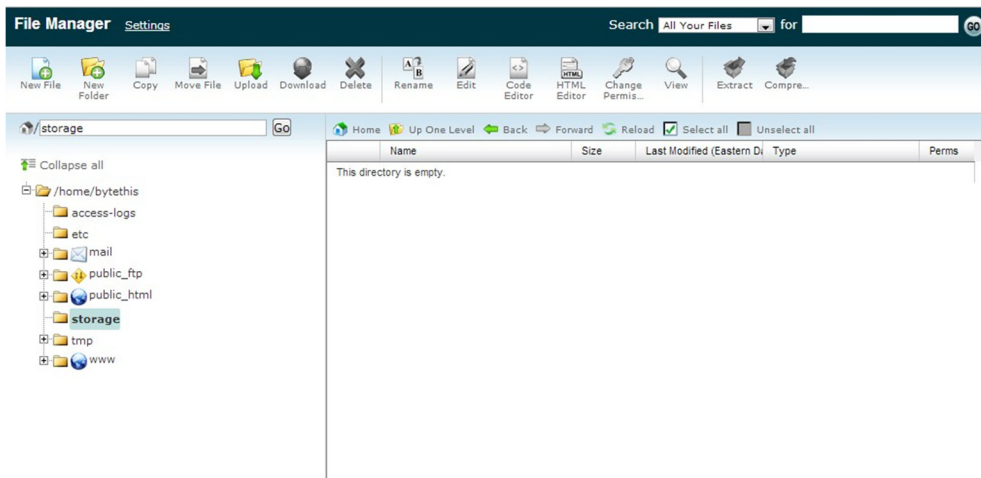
File Manager Settings

Search All Your Files for GO

New File
New Folder
Copy
Move File
Upload
Download
Delete
Rename
Edit
Code Editor
HTML Editor
Change Permis...
View
Extract
Compre...

/storage Go

Collapse all

/home/bytethis
access-logs
etc
mail
public_ftp
public_html
storage
tmp
www

Home Up One Level Back Forward Reload Select all Unselect all

| | Name | Size | Last Modified (Eastern Da | Type | Perms |
|---|---|---|---|---|---|

This directory is empty.